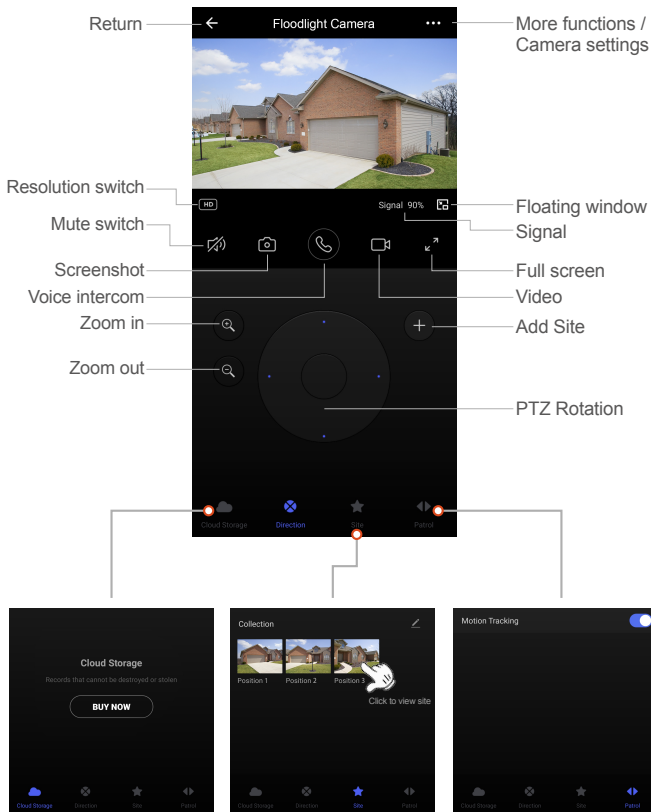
Return

Floodlight Camera

More functions / Camera settings

Resolution switch

HD

Signal 90%

Floating window

Signal

Mute switch

Screenshot

Full screen

Voice intercom

Video

Zoom in

Add Site

Zoom out

PTZ Rotation

Cloud Storage

Direction

Site

Patrol

Cloud Storage

Records that cannot be destroyed or stolen

BUY NOW

Cloud Storage

Direction

Site

Patrol

Collection

Position 1

Position 2

Position 3

Click to view site

Cloud Storage

Direction

Site

Patrol

Motion Tracking

Cloud Storage

Direction

Site

Patrol